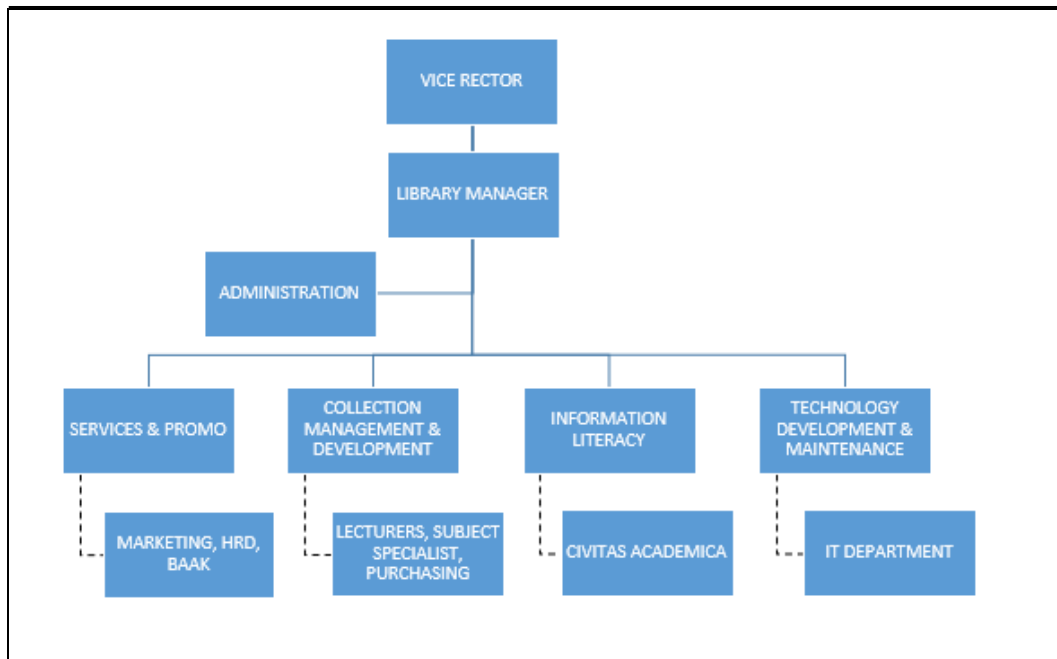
VICE RECTOR

LIBRARY MANAGER

ADMINISTRATION

SERVICES & PROMO

COLLECTION MANAGEMENT & DEVELOPMENT

INFORMATION LITERACY

TECHNOLOGY DEVELOPMENT & MAINTENANCE

MARKETING, HRD, BAAK

LECTURERS, SUBJECT SPECIALIST, PURCHASING

CIVITAS ACADEMICA

IT DEPARTMENT